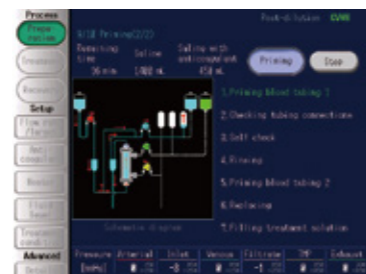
Process
Preparation
Treatment
Recovery
Setup
Flow rate
Anticoagulant
Alarm
Fluid
Treatment conditions
Advanced

Post-dilution CVVH

S/13 Priming(2/2)

Remaining time 36 min
Saline 1800 mL
Saline with anticoagulant 450 mL

Priming
Stop

1.Priming blood tubing 1
2.Checking tubing connections
3.Self check
4.Rinsing
5.Priming blood tubing 2
6.Replacing
7.Filling treatment solution

Schematic diagram

| Pressure (mmHg) | Arterial | Inlet | Venous | Filtrate | TMP | Effluent |
|---|---|---|---|---|---|---|
| | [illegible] | -8 | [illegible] | -1 | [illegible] | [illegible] |